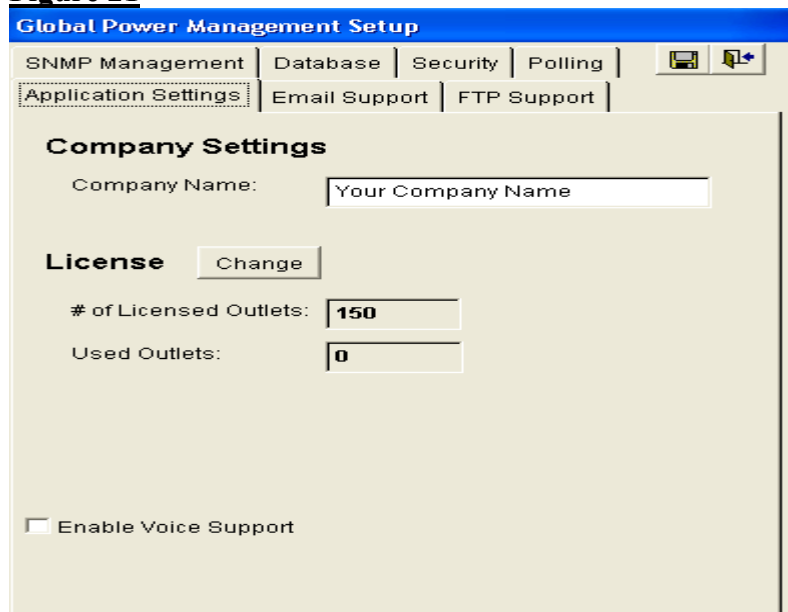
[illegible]

Global Power Management Setup

SNMP Management | Database | Security | Polling

Application Settings | Email Support | FTP Support

Company Settings

Company Name: Your Company Name

License Change

# of Licensed Outlets: 150

Used Outlets: 0

Enable Voice Support